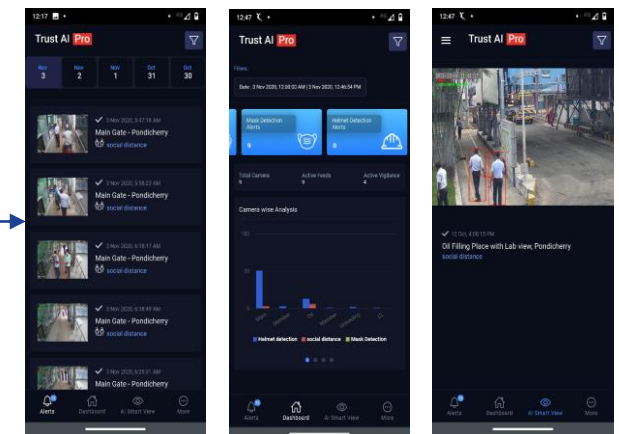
12:17

Trust AI Pro

Nov 3
Nov 2
Nov 1
Oct 31
Oct 30

3 Nov 2020, 3:57:18 AM
Main Gate - Pondicherry
social distance

3 Nov 2020, 5:58:23 AM
Main Gate - Pondicherry
social distance

3 Nov 2020, 6:18:17 AM
Main Gate - Pondicherry
social distance

3 Nov 2020, 6:18:49 AM
Main Gate - Pondicherry
social distance

3 Nov 2020, 6:23:31 AM
Main Gate - Pondicherry

Alerts
Dashboard
AI Smart View
More

12:47

Trust AI Pro

Filters

Date : 3 Nov 2020, 12:00:00 AM | 3 Nov 2020, 12:46:54 PM

Mask Detection Alerts
9

Helmet Detection Alerts
9

Total Camera
9

Active Feeds
9

Active Vigilance
4

Camera wise Analysis

100

50

0

Helmet detection
social distance
Mask Detection

Alerts
Dashboard
AI Smart View
More

12:47

Trust AI Pro

12 Oct, 4:18:13 PM
Oil Filling Place with Lab view, Pondicherry
social distance

Alerts
Dashboard
AI Smart View
More